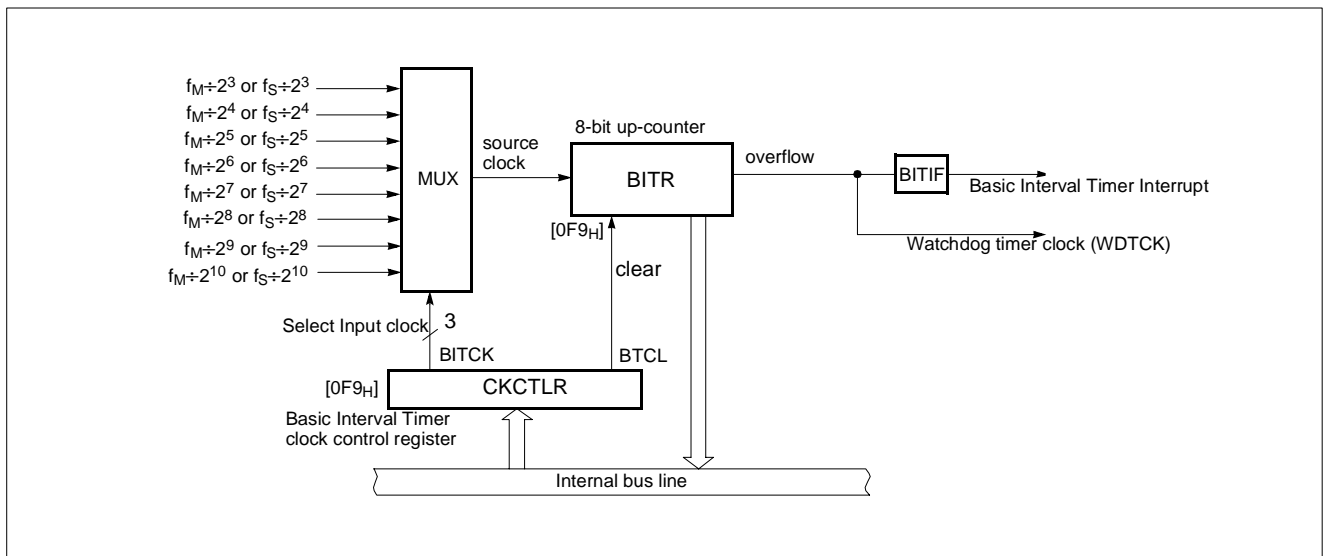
$f_M \div 2^3$ or $f_S \div 2^3$
$f_M \div 2^4$ or $f_S \div 2^4$
$f_M \div 2^5$ or $f_S \div 2^5$
$f_M \div 2^6$ or $f_S \div 2^6$
$f_M \div 2^7$ or $f_S \div 2^7$
$f_M \div 2^8$ or $f_S \div 2^8$
$f_M \div 2^9$ or $f_S \div 2^9$
$f_M \div 2^{10}$ or $f_S \div 2^{10}$

MUX

source clock

8-bit up-counter

BITR

overflow

BITIF

Basic Interval Timer Interrupt

Watchdog timer clock (WDTCK)

$[0F9_H]$

clear

Select Input clock

3

BITCK

BTCL

$[0F9_H]$

CKCTLR

Basic Interval Timer clock control register

Internal bus line